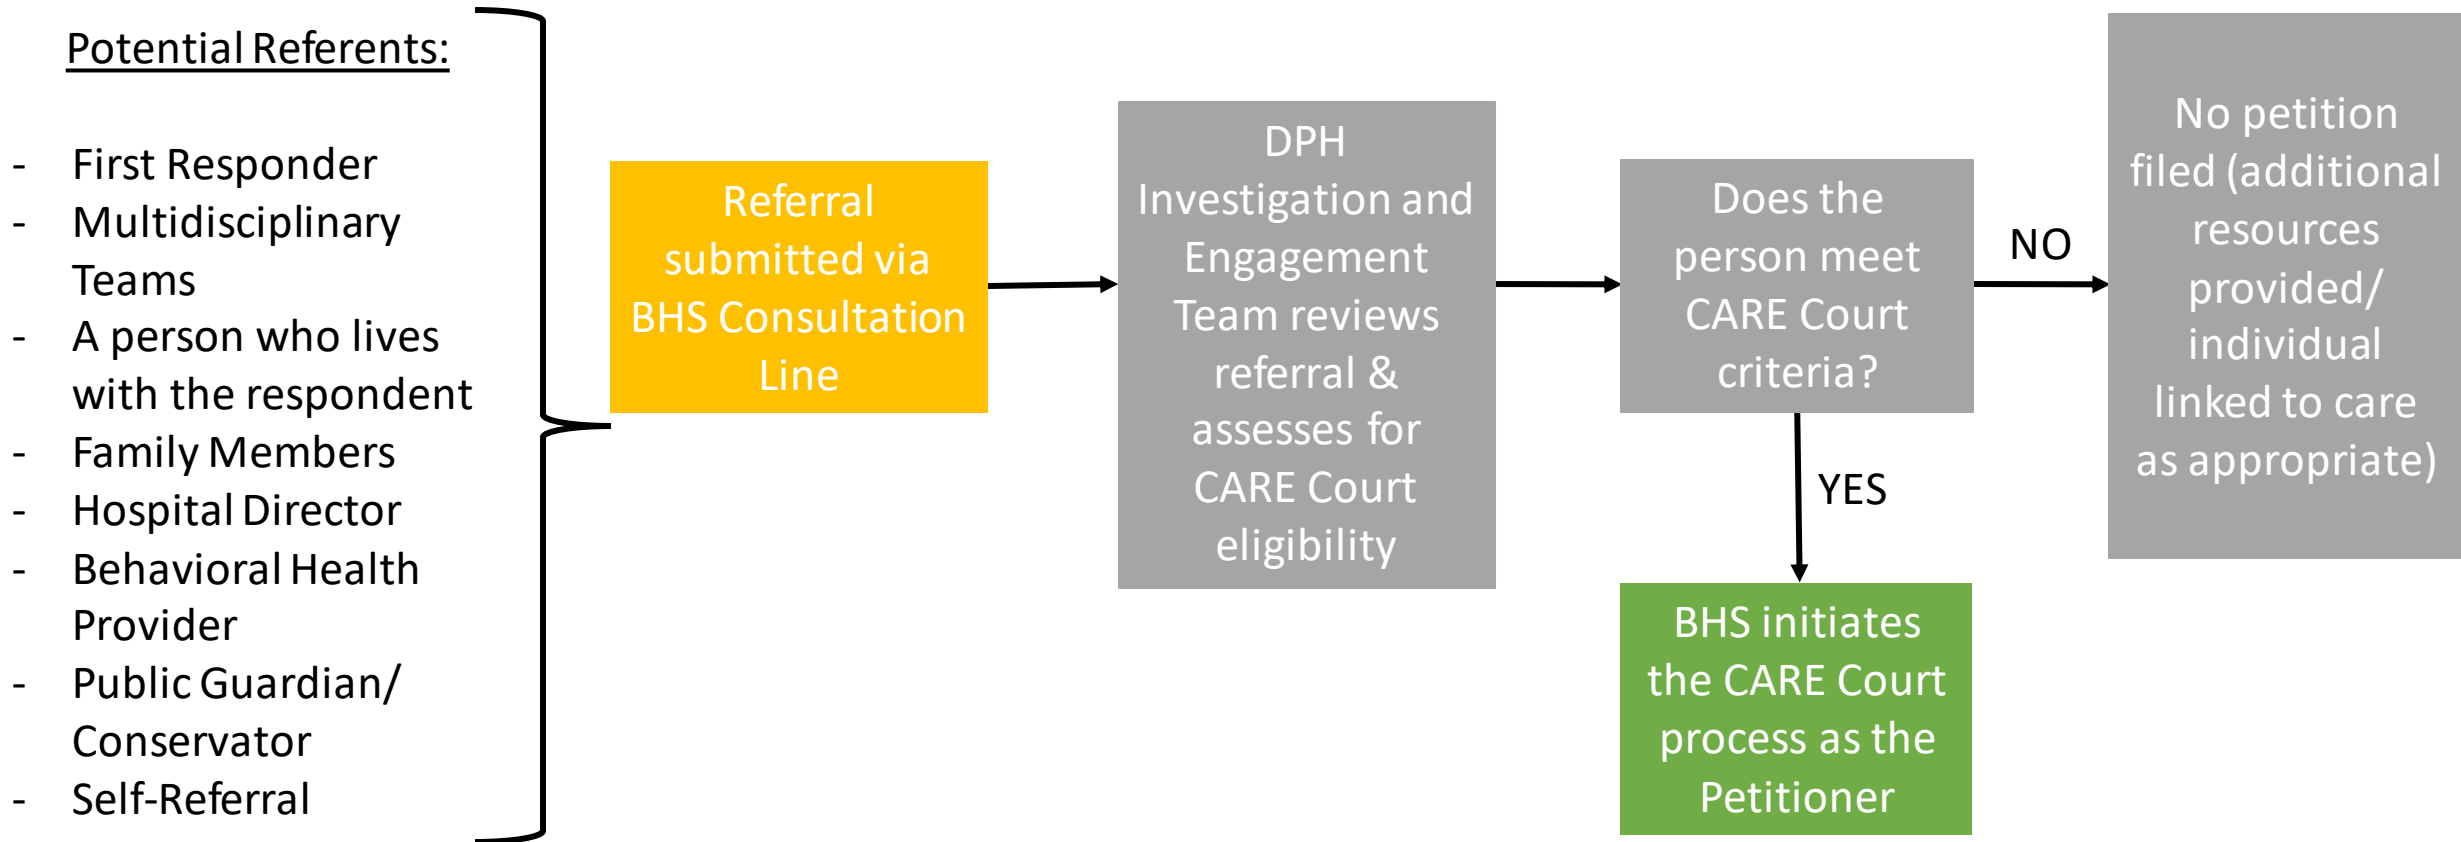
Potential Referents:

- First Responder
- Multidisciplinary Teams
- A person who lives with the respondent
- Family Members
- Hospital Director
- Behavioral Health Provider
- Public Guardian/ Conservator
- Self-Referral

Referral submitted via BHS Consultation Line

DPH Investigation and Engagement Team reviews referral & assesses for CARE Court eligibility

Does the person meet CARE Court criteria?

NO

No petition filed (additional resources provided/ individual linked to care as appropriate)

YES

BHS initiates the CARE Court process as the Petitioner